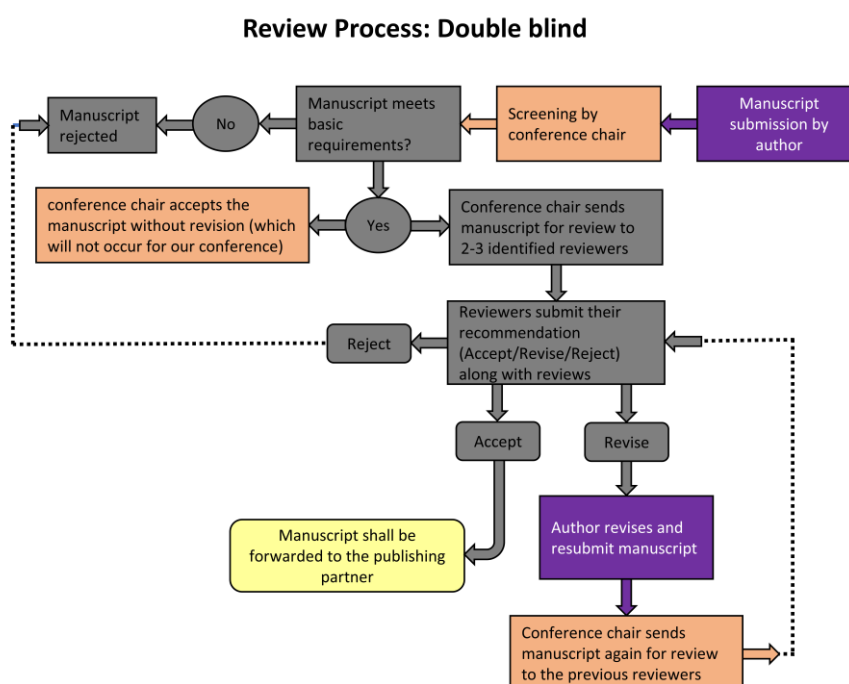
Review Process: Double blind

Manuscript submission by author

Screening by conference chair

Manuscript meets basic requirements?

No

Manuscript rejected

Yes

conference chair accepts the manuscript without revision (which will not occur for our conference)

Conference chair sends manuscript for review to 2-3 identified reviewers

Reviewers submit their recommendation (Accept/Revise/Reject) along with reviews

Reject

Accept

Revise

Manuscript shall be forwarded to the publishing partner

Author revises and resubmit manuscript

Conference chair sends manuscript again for review to the previous reviewers